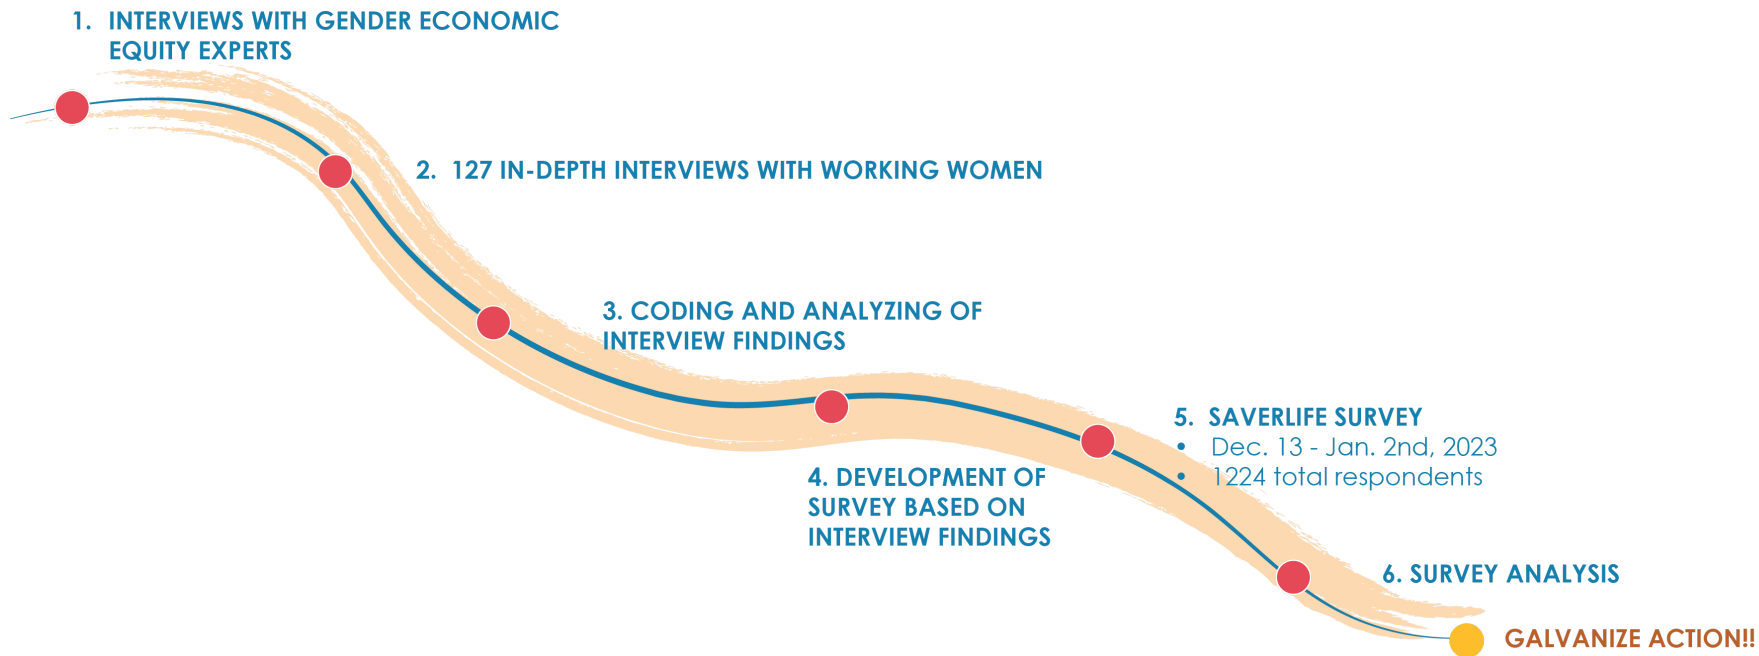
1. INTERVIEWS WITH GENDER ECONOMIC EQUITY EXPERTS

2. 127 IN-DEPTH INTERVIEWS WITH WORKING WOMEN

3. CODING AND ANALYZING OF INTERVIEW FINDINGS

4. DEVELOPMENT OF SURVEY BASED ON INTERVIEW FINDINGS

5. SAVERLIFE SURVEY
• Dec. 13 - Jan. 2nd, 2023
• 1224 total respondents

6. SURVEY ANALYSIS

GALVANIZE ACTION!!